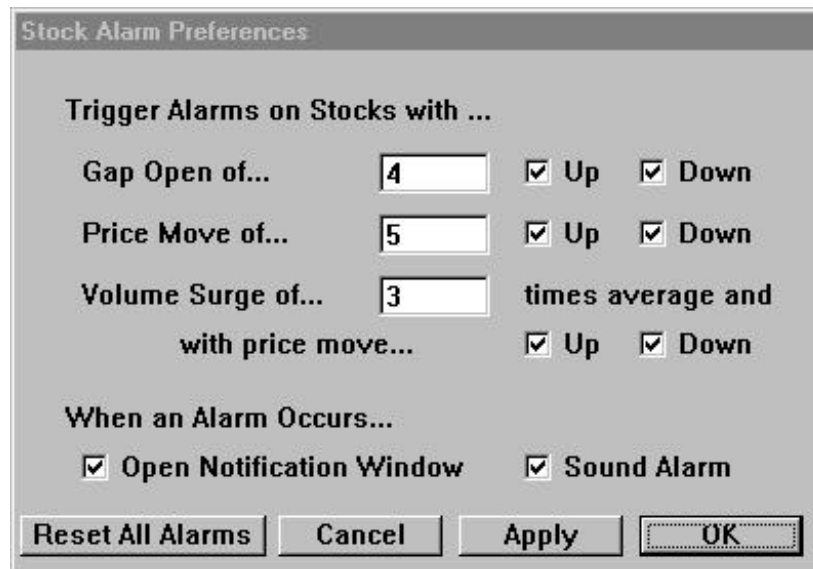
Stock Alarm Preferences

Trigger Alarms on Stocks with ...

Gap Open of... 4 ☑ Up ☑ Down

Price Move of... 5 ☑ Up ☑ Down

Volume Surge of... 3 times average and

with price move... ☑ Up ☑ Down

When an Alarm Occurs...

☑ Open Notification Window ☑ Sound Alarm

Reset All Alarms Cancel Apply OK